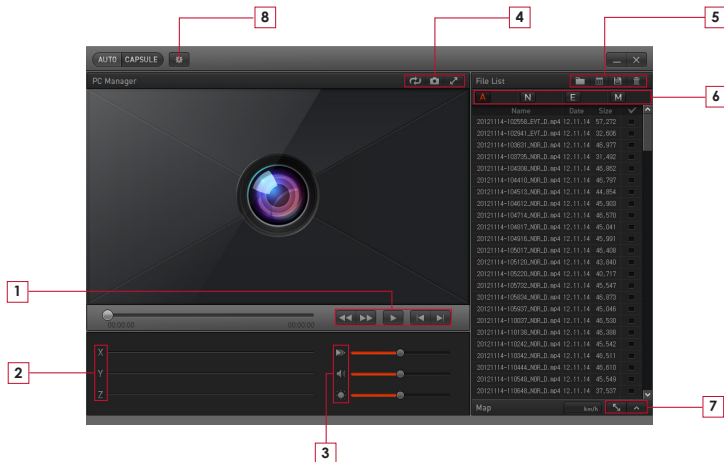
8

4

5

AUTO CAPSULE

PC Manager

File List

A N E M

6

| Name | Date | Size |
|---|---|---|
| 20121114-102556_EVT_D.mp4 | 12.11.14 | 57,272 |
| 20121114-102941_EVT_D.mp4 | 12.11.14 | 32,606 |
| 20121114-103631_NOR_D.mp4 | 12.11.14 | 45,977 |
| 20121114-103735_NOR_D.mp4 | 12.11.14 | 31,492 |
| 20121114-104306_NOR_D.mp4 | 12.11.14 | 45,952 |
| 20121114-104410_NOR_D.mp4 | 12.11.14 | 45,797 |
| 20121114-104513_NOR_D.mp4 | 12.11.14 | 44,854 |
| 20121114-104612_NOR_D.mp4 | 12.11.14 | 45,903 |
| 20121114-104714_NOR_D.mp4 | 12.11.14 | 45,570 |
| 20121114-104817_NOR_D.mp4 | 12.11.14 | 45,041 |
| 20121114-104918_NOR_D.mp4 | 12.11.14 | 45,991 |
| 20121114-105017_NOR_D.mp4 | 12.11.14 | 45,408 |
| 20121114-105120_NOR_D.mp4 | 12.11.14 | 43,840 |
| 20121114-105220_NOR_D.mp4 | 12.11.14 | 40,717 |
| 20121114-105732_NOR_D.mp4 | 12.11.14 | 45,547 |
| 20121114-105834_NOR_D.mp4 | 12.11.14 | 45,973 |
| 20121114-105937_NOR_D.mp4 | 12.11.14 | 45,046 |
| 20121114-110037_NOR_D.mp4 | 12.11.14 | 45,530 |
| 20121114-110138_NOR_D.mp4 | 12.11.14 | 45,388 |
| 20121114-110242_NOR_D.mp4 | 12.11.14 | 45,542 |
| 20121114-110342_NOR_D.mp4 | 12.11.14 | 46,511 |
| 20121114-110444_NOR_D.mp4 | 12.11.14 | 45,610 |
| 20121114-110546_NOR_D.mp4 | 12.11.14 | 45,549 |
| 20121114-110648_NOR_D.mp4 | 12.11.14 | 37,537 |

1

00:00:00 00:00:00

2

X
Y
Z

3

Map

km/h

7